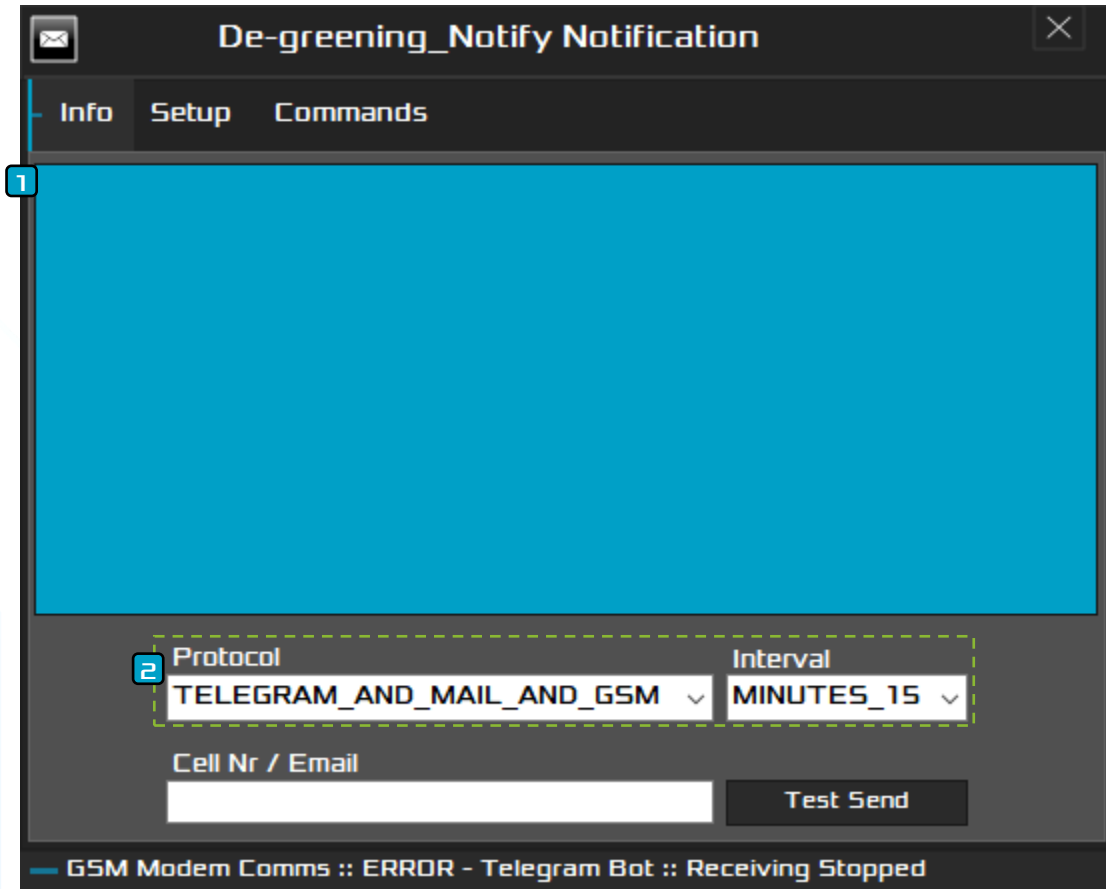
De-greening_Notify Notification

Info Setup Commands

1

2 Protocol
TELEGRAM_AND_MAIL_AND_GSM

Interval
MINUTES_15

Cell Nr / Email

Test Send

GSM Modem Comms :: ERROR - Telegram Bot :: Receiving Stopped